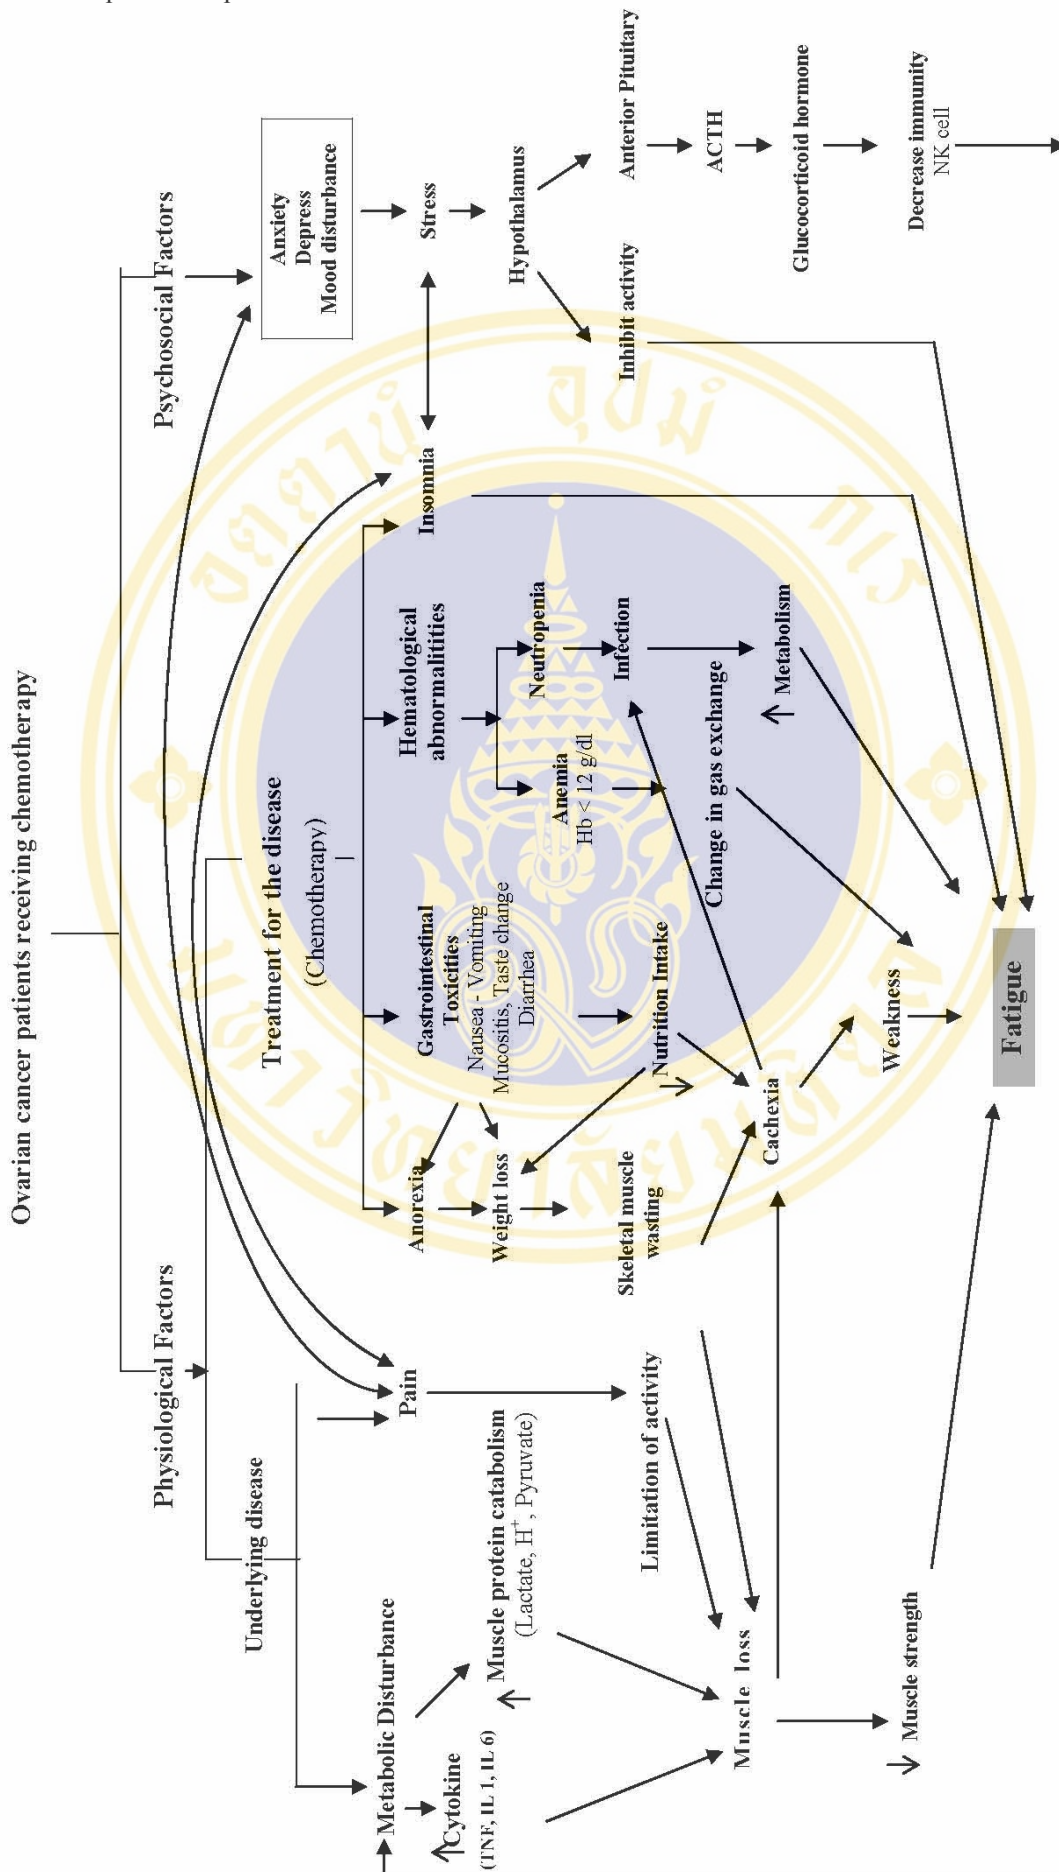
Ovarian cancer patients receiving chemotherapy

Psychosocial Factors

Anxiety
Depress
Mood disturbance

Stress

Hypothalamus

Anterior Pituitary

ACTH

Glucocorticoid hormone

Decrease immunity
NK cell

Inhibit activity

Insomnia

Treatment for the disease
(Chemotherapy)

Hematological abnormalitities

Neutropenia

Infection

Metabolism

Anemia
Hb < 12 g/dl

Change in gas exchange

Gastrointestinal Toxicities
Nausea - Vomiting
Mucositis, Taste change
Diarrhea

Nutrition Intake

Anorexia

Weight loss

Skeletal muscle wasting

Cachexia

Weakness

Fatigue

Physiological Factors

Pain

Limitation of activity

Underlying disease

Muscle protein catabolism
(Lactate, $H^+$, Pyruvate)

Metabolic Disturbance

Cytokine
(TNF, IL 1, IL 6)

Muscle loss

Muscle strength